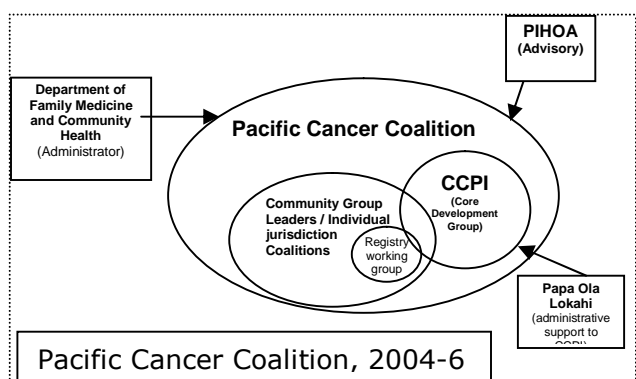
PIHOA
(Advisory)

Department of Family Medicine and Community Health
(Administrator)

Pacific Cancer Coalition

CCPI
(Core Development Group)

Community Group Leaders / Individual jurisdiction Coalitions

Registry working group

Papa Ola Lokahi
(administrative support to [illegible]

Pacific Cancer Coalition, 2004-6